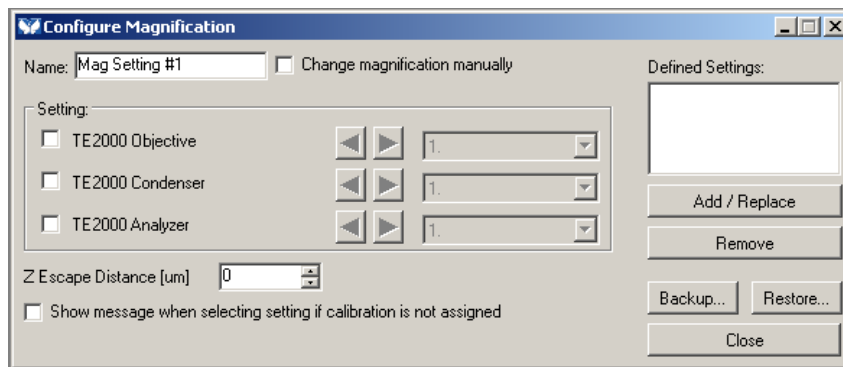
Configure Magnification

Name: Mag Setting #1

Change magnification manually

Defined Settings:

Setting:

TE2000 Objective

1.

TE2000 Condenser

1.

TE2000 Analyzer

1.

Add / Replace

Remove

Z Escape Distance [um] 0

Show message when selecting setting if calibration is not assigned

Backup...

Restore...

Close